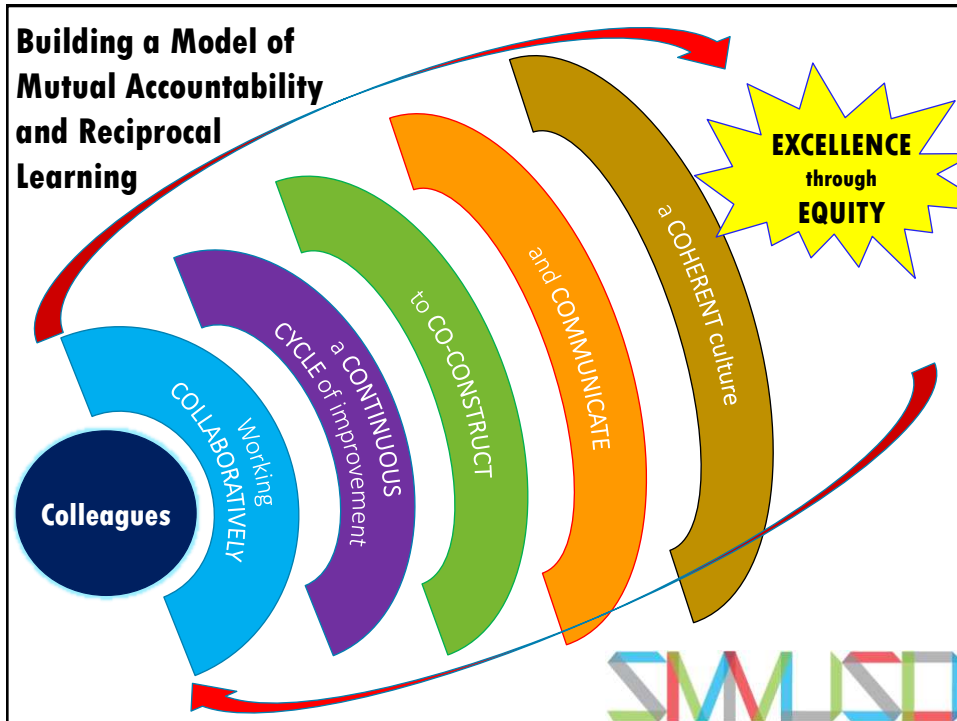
Building a Model of Mutual Accountability and Reciprocal Learning

EXCELLENCE through EQUITY

Colleagues

Working COLLABORATIVELY

a CONTINUOUS CYCLE of improvement

to CO-CONSTRUCT

and COMMUNICATE

a COHERENT culture

SMUSD